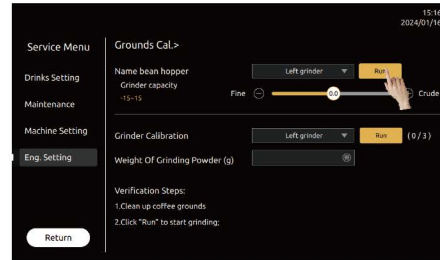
15:16
2024/01/16

Service Menu

Drinks Setting

Maintenance

Machine Setting

Eng. Setting

Return

Grounds Cal.>

Name bean hopper
Left grinder
Run

Grinder capacity
-15~15

Fine
0.0
Crude

Grinder Calibration
Left grinder
Run
(0 / 3)

Weight Of Grinding Powder (g)

Verification Steps:
1.Clean up coffee grounds
2.Click "Run" to start grinding;